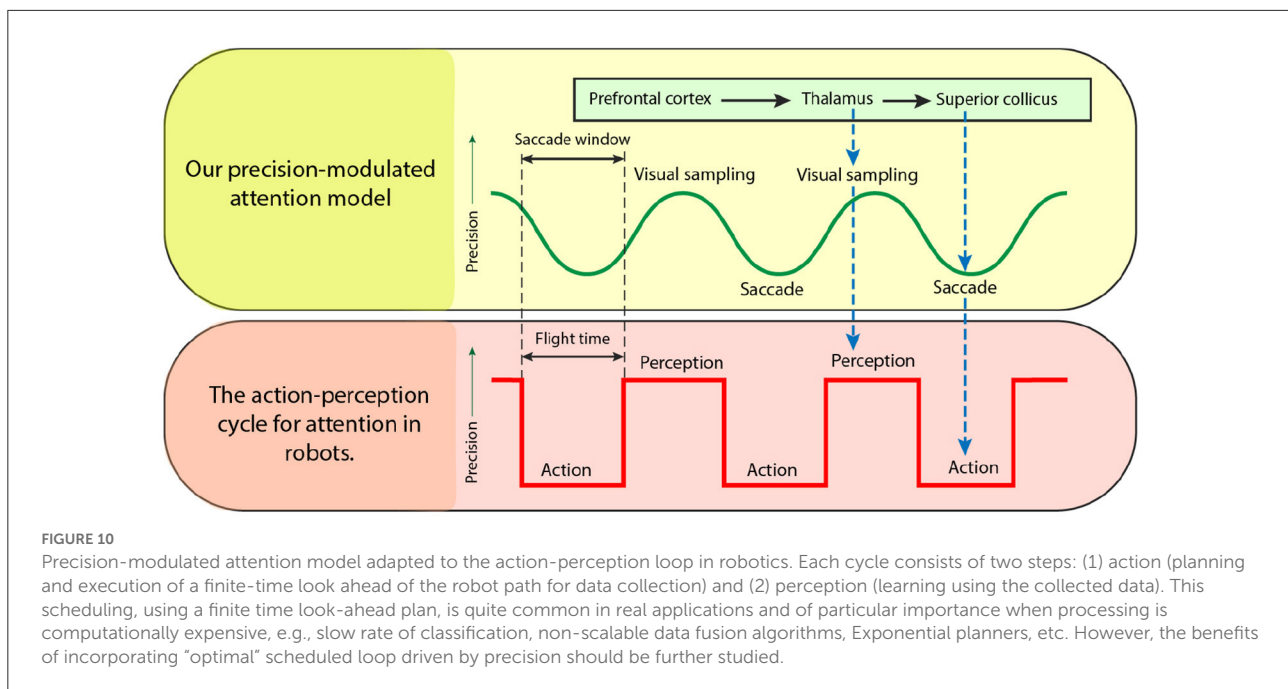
Our precision-modulated attention model

Prefrontal cortex → Thalamus → Superior collicus

Saccade window

Visual sampling

Visual sampling

Precision

Saccade

Saccade

The action-perception cycle for attention in robots.

Flight time

Perception

Perception

Precision

Action

Action

Action

FIGURE 10
Precision-modulated attention model adapted to the action-perception loop in robotics. Each cycle consists of two steps: (1) action (planning and execution of a finite-time look ahead of the robot path for data collection) and (2) perception (learning using the collected data). This scheduling, using a finite time look-ahead plan, is quite common in real applications and of particular importance when processing is computationally expensive, e.g., slow rate of classification, non-scalable data fusion algorithms, Exponential planners, etc. However, the benefits of incorporating "optimal" scheduled loop driven by precision should be further studied.